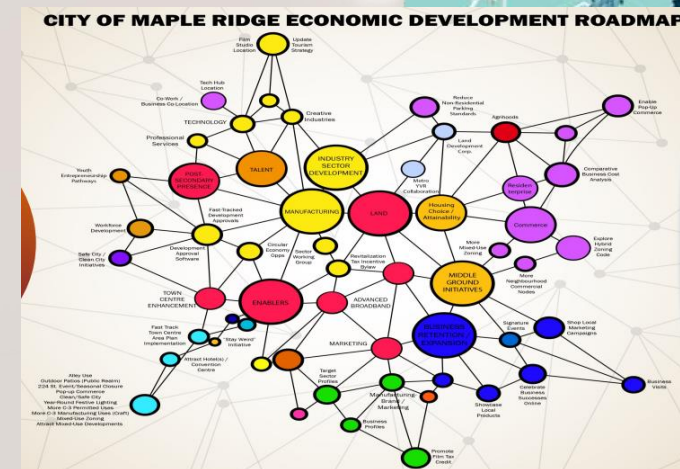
CITY OF MAPLE RIDGE ECONOMIC DEVELOPMENT ROADMAP

Film Studio Location

Update Tourism Strategy

Tech Hub Location

Co-Work / Business Co-Location

TECHNOLOGY

Creative Industries

Professional Services

Youth Entrepreneurship Pathways

POST-SECONDARY PRESENCE

TALENT

INDUSTRY SECTOR DEVELOPMENT

Reduce Non-Residential Parking Standards

Agrihoods

Enable Pop-Up Commerce

Land Development Corp.

Metro YVR Collaboration

Comparative Business Cost Analysis

Resident Surprise

Workforce Development

Fast-Tracked Development Approvals

MANUFACTURING

LAND

Housing Choice / Attainability

Commerce

Explore Hybrid Zoning Code

Safe City / Clean City Initiatives

Development Approval Software

Circular Economy Opps

Sector Working Group

Revitalization Tax Incentive Bylaw

More Mixed-Use Zoning

More Neighbourhood Commercial Nodes

TOWN CENTRE ENHANCEMENT

ENABLERS

ADVANCED BROADBAND

MIDDLE GROUND INITIATIVES

Fast Track Town Centre Area Plan Implementation

"Stay Weird" Initiative

BUSINESS RETENTION / EXPANSION

Signature Events

Shop Local Marketing Campaigns

Attract Hotel(s) / Convention Centre

MARKETING

Alley Use
Outdoor Patios (Public Realm)
224 St. Event/Seasonal Closure
Pop-up Commerce
Clean/Safe City
Year-Round Festive Lighting
More C-3 Permitted Uses
More C-3 Manufacturing Uses (Craft)
Mixed-Use Zoning
Attract Mixed-Use Developments

Target Sector Profiles

Manufacturing Brand / Marketing

Business Profiles

Showcase Local Products

Celebrate Business Successes Online

Business Visits

Promote Film Tax Credit